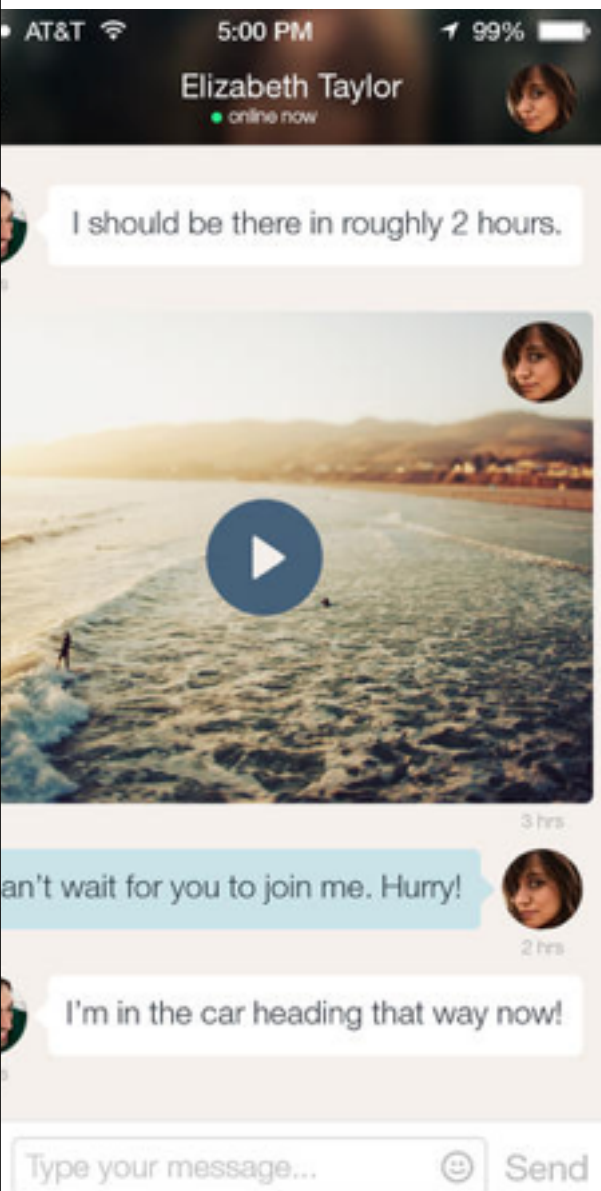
AT&T 5:00 PM 99%

Elizabeth Taylor
online now

I should be there in roughly 2 hours.

3 hrs

an't wait for you to join me. Hurry!

2 hrs

I'm in the car heading that way now!

Type your message...

Send